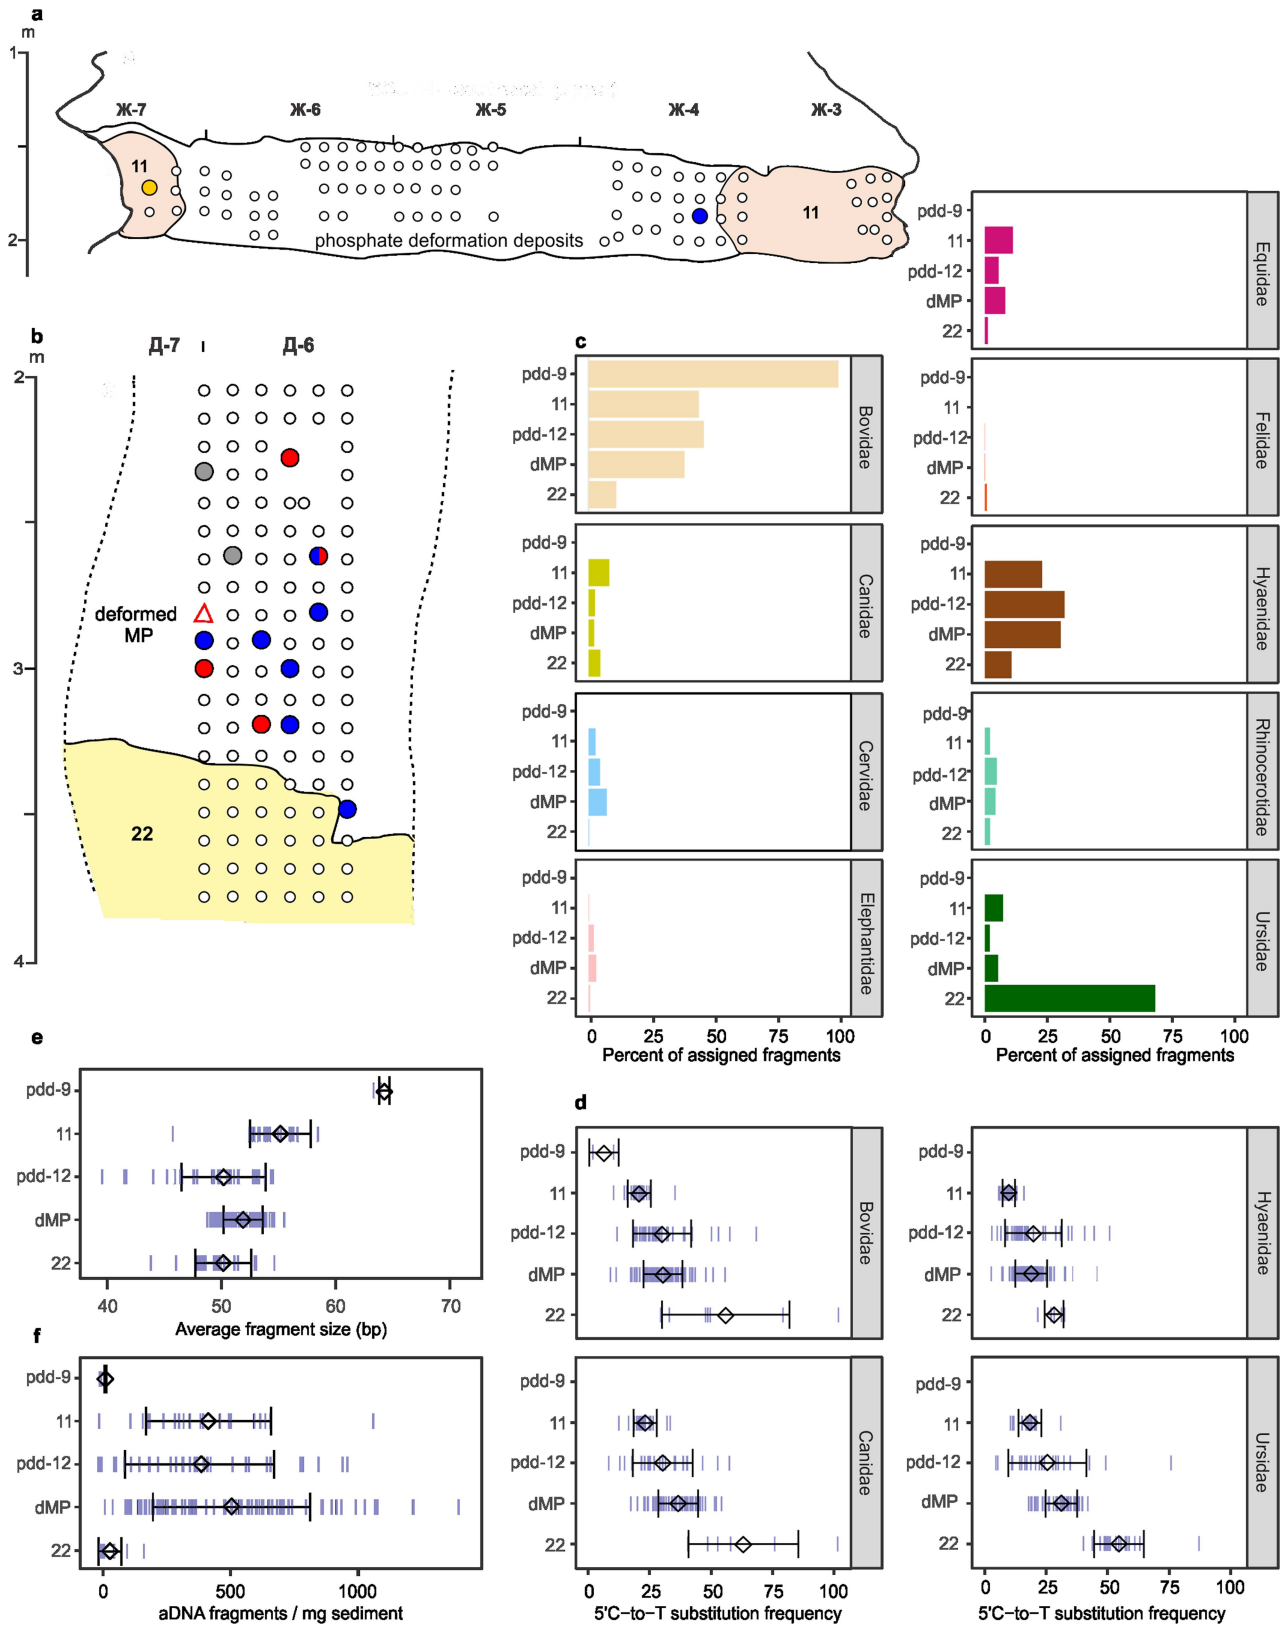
a
m
1
2
Ж-7 Ж-6 Ж-5 Ж-4 Ж-3
11
11
phosphate deformation deposits

b
m
Д-7 Д-6
2
3
4
deformed MP
22

c
pdd-9
11
pdd-12
dMP
22
Equidae
Bovidae
Felidae
Canidae
Hyaenidae
Cervidae
Rhinocerotidae
Elephantidae
Ursidae
0 25 50 75 100
Percent of assigned fragments
0 25 50 75 100
Percent of assigned fragments

e
pdd-9
11
pdd-12
dMP
22
40 50 60 70
Average fragment size (bp)

f
pdd-9
11
pdd-12
dMP
22
0 500 1000
aDNA fragments / mg sediment

d
pdd-9
11
pdd-12
dMP
22
Bovidae
Hyaenidae
Canidae
Ursidae
0 25 50 75 100
5'C-to-T substitution frequency
0 25 50 75 100
5'C-to-T substitution frequency